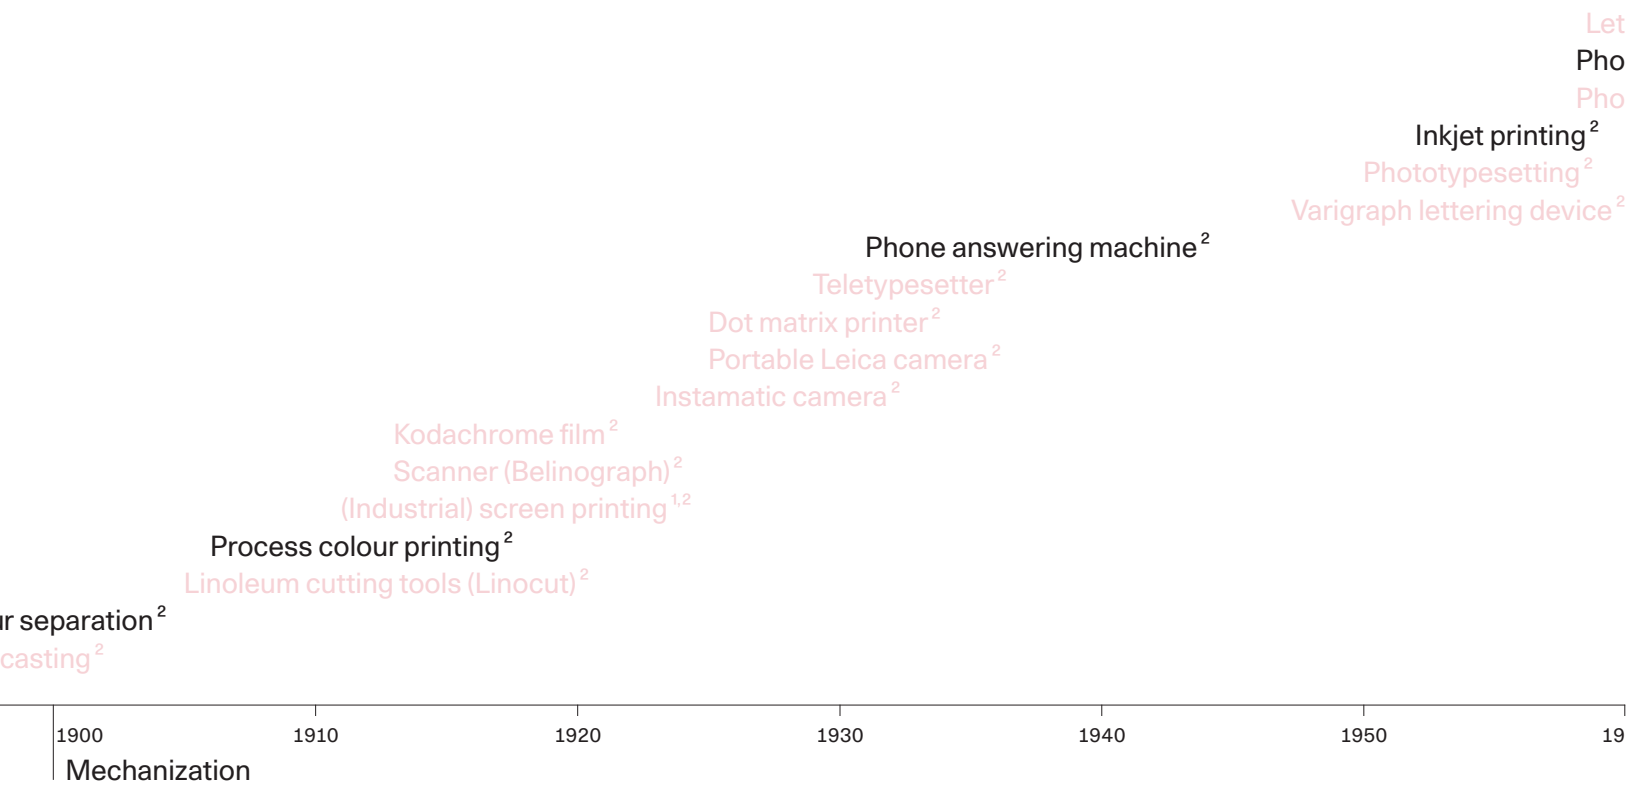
Let
Pho
Pho
Inkjet printing $^2$
Phototypesetting $^2$
Varigraph lettering device $^2$
Phone answering machine $^2$
Teletypesetter $^2$
Dot matrix printer $^2$
Portable Leica camera $^2$
Instamatic camera $^2$
Kodachrome film $^2$
Scanner (Belinograph) $^2$
(Industrial) screen printing $^{1,2}$
Process colour printing $^2$
Linoleum cutting tools (Linocut) $^2$
r separation $^2$
casting $^2$

1900 1910 1920 1930 1940 1950 19
Mechanization